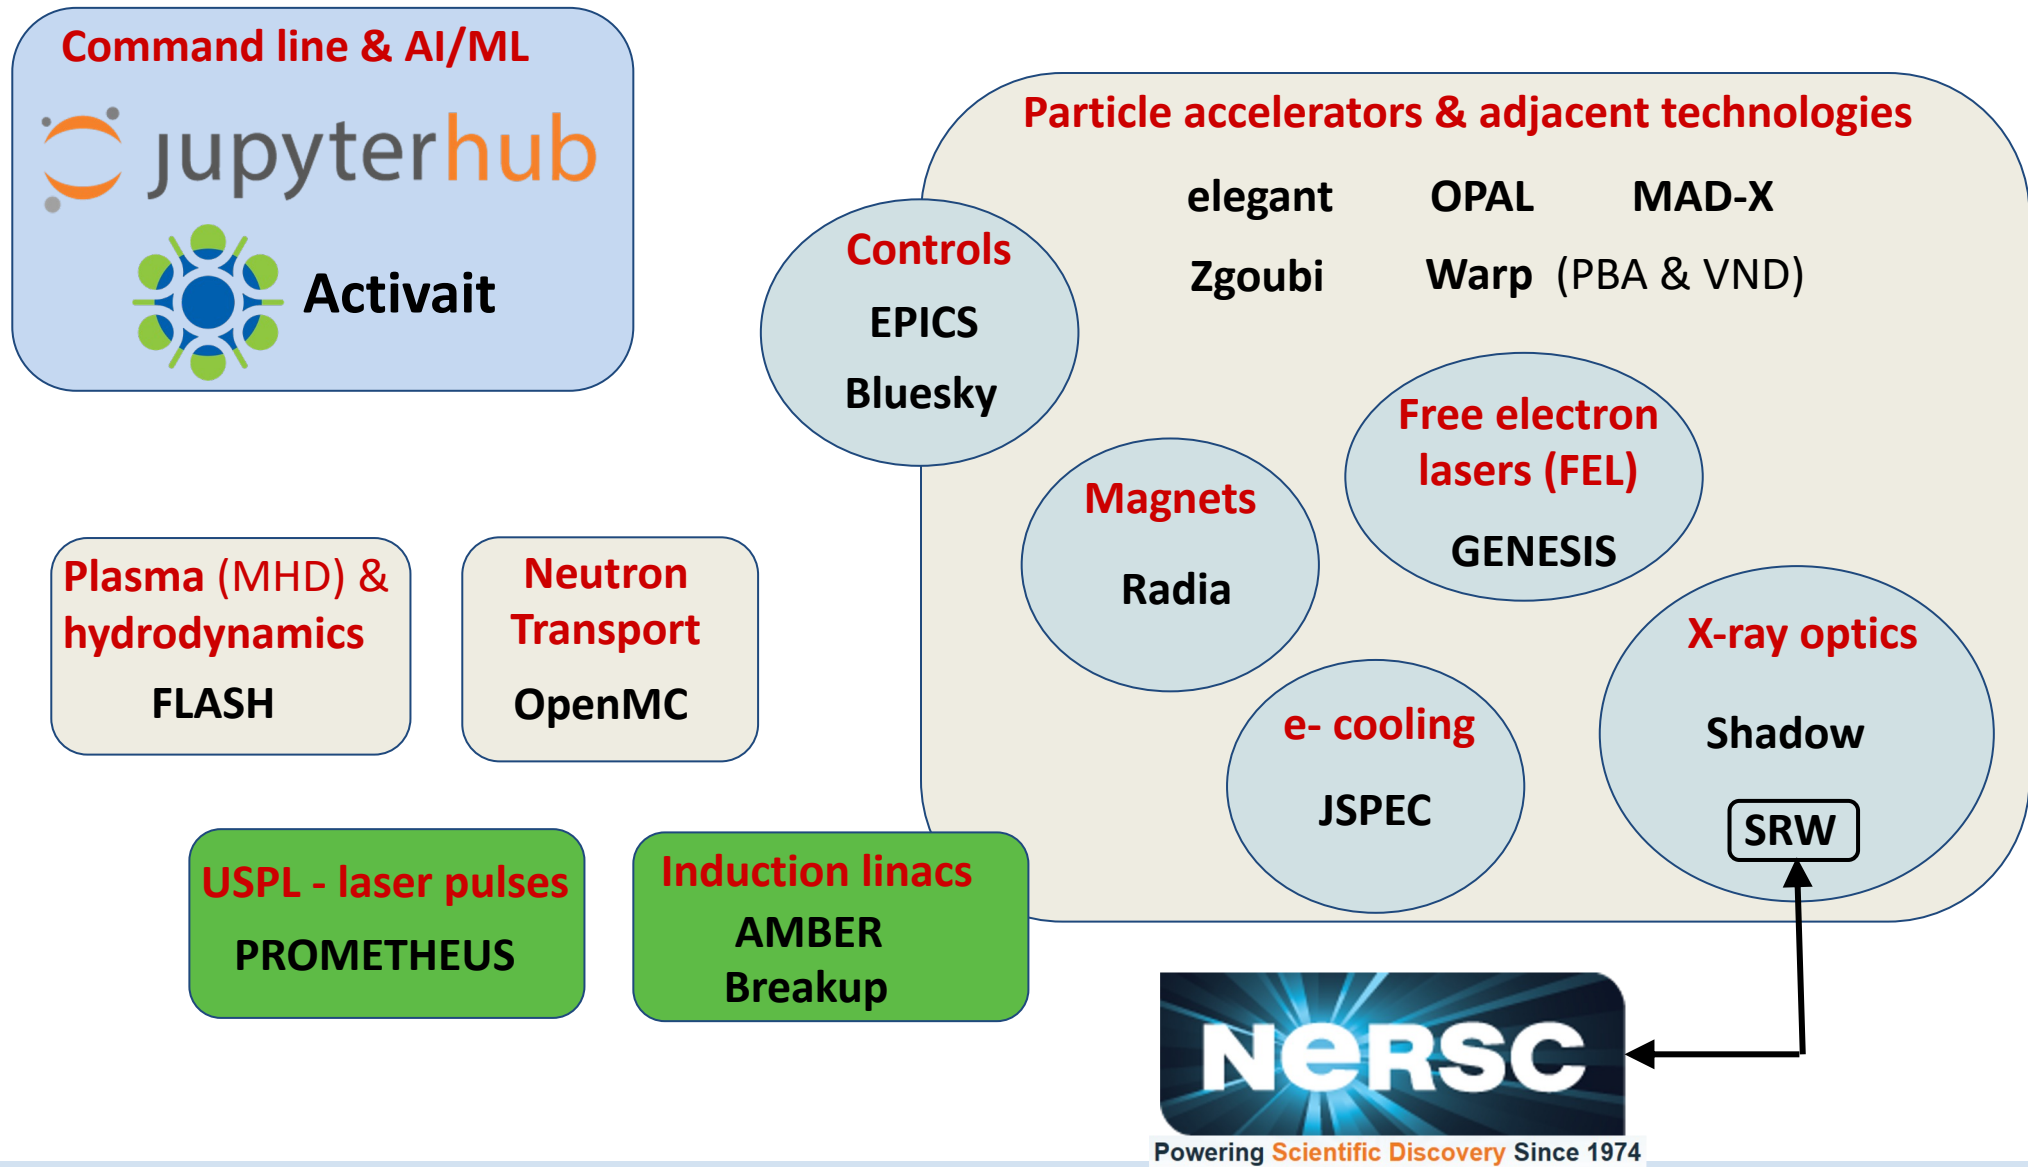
Command line & AI/ML

jupyterhub

Activait

Particle accelerators & adjacent technologies

elegant OPAL MAD-X

Zgoubi Warp (PBA & VND)

Controls

EPICS

Bluesky

Free electron lasers (FEL)

GENESIS

Magnets

Radia

X-ray optics

Shadow

SRW

e- cooling

JSPEC

Plasma (MHD) & hydrodynamics

FLASH

Neutron Transport

OpenMC

USPL - laser pulses

PROMETHEUS

Induction linacs

AMBER

Breakup

NERSC

Powering Scientific Discovery Since 1974